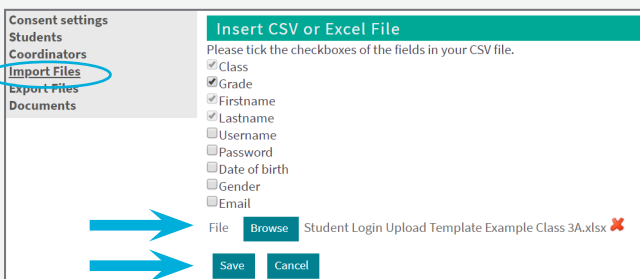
Consent settings
Students
Coordinators
Import Files
Export Files
Documents

Insert CSV or Excel File

Please tick the checkboxes of the fields in your CSV file.

Class
Grade
Firstname
Lastname
Username
Password
Date of birth
Gender
Email

File Browse Student Login Upload Template Example Class 3A.xlsx

Save Cancel